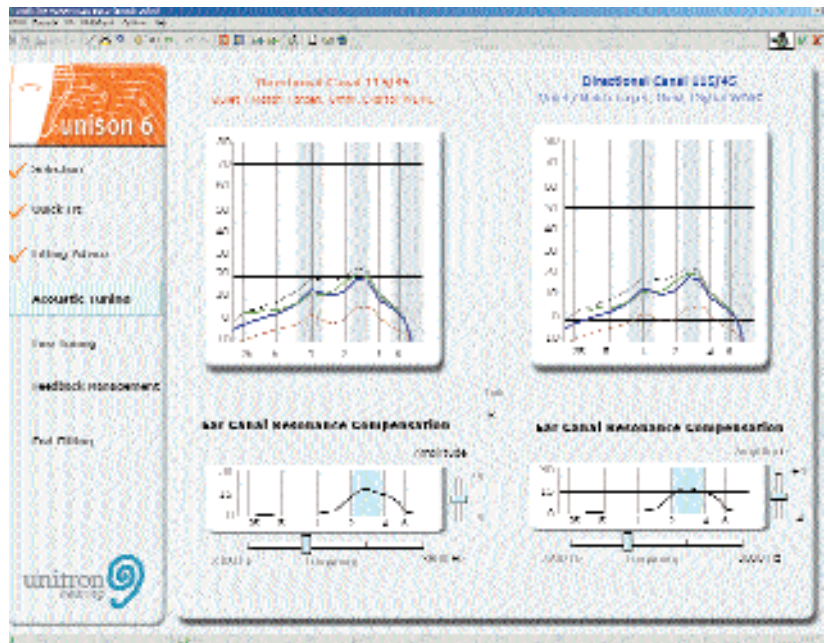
unison 6

Selection

Quick Fit

Fitting Advice

Acoustic Tuning

Fine Tuning

Feedback Management

End Fitting

unitron hearing

Directional Canal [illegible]

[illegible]

Directional Canal 332/45

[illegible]

70

60

50

40

30

20

10

0

-10

.25 .5 1 2 4 8

Ear Canal Resonance Compensation

Amplitude

Frequency

Ear Canal Resonance Compensation

Amplitude

Frequency

.25 .5 1 2 4 8

.25 .5 1 2 4 8